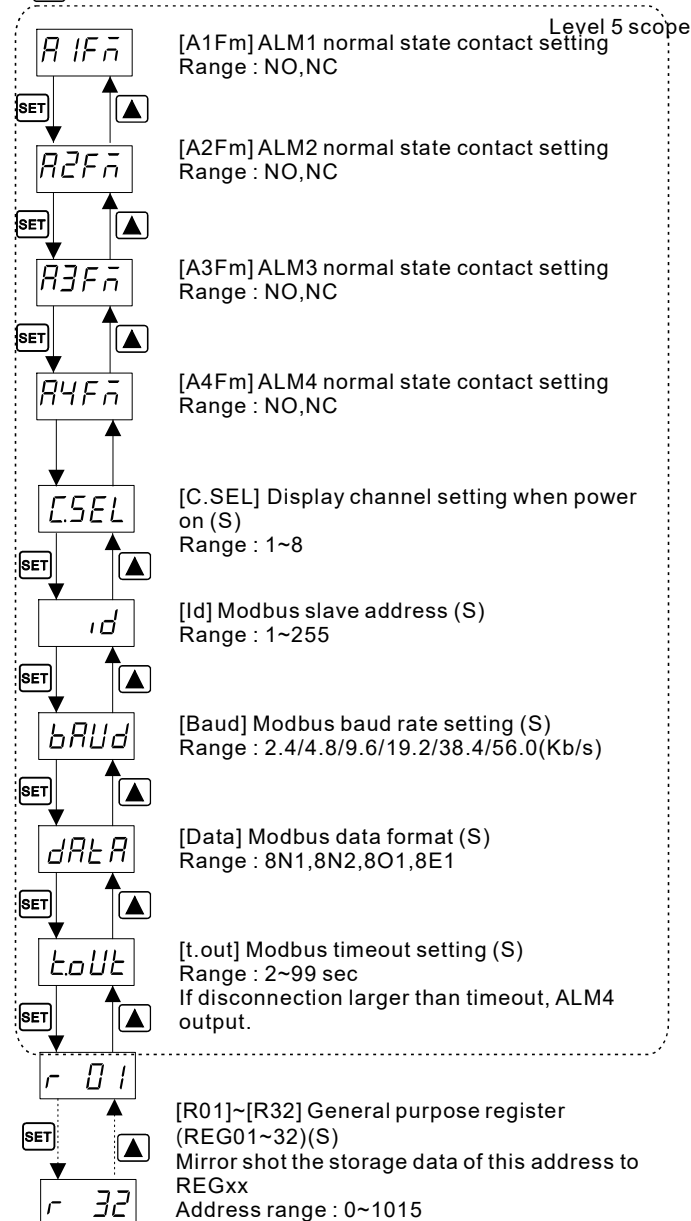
Level 5 scope

A1Fm

SET

▲

[A1Fm] ALM1 normal state contact setting
Range : NO,NC

A2Fm

SET

▲

[A2Fm] ALM2 normal state contact setting
Range : NO,NC

A3Fm

SET

▲

[A3Fm] ALM3 normal state contact setting
Range : NO,NC

A4Fm

▲

[A4Fm] ALM4 normal state contact setting
Range : NO,NC

C.SEL

SET

▲

[C.SEL] Display channel setting when power on (S)
Range : 1~8

id

SET

▲

[Id] Modbus slave address (S)
Range : 1~255

bAUd

SET

▲

[Baud] Modbus baud rate setting (S)
Range : 2.4/4.8/9.6/19.2/38.4/56.0(Kb/s)

dAtA

SET

▲

[Data] Modbus data format (S)
Range : 8N1,8N2,8O1,8E1

t.oUt

SET

▲

[t.out] Modbus timeout setting (S)
Range : 2~99 sec
If disconnection larger than timeout, ALM4 output.

r 01

SET

▲

[R01]~[R32] General purpose register (REG01~32)(S)
Mirror shot the storage data of this address to REGxx
Address range : 0~1015

r 32